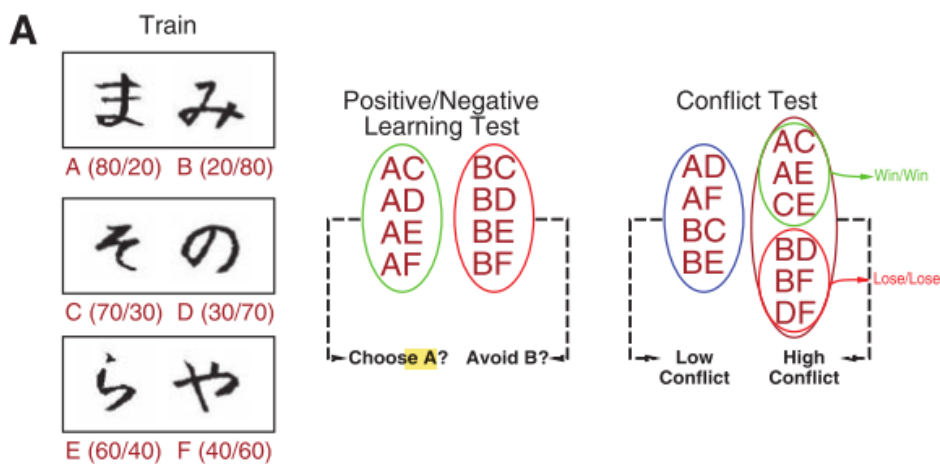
A

Train

ま み

A (80/20) B (20/80)

そ の

C (70/30) D (30/70)

ら や

E (60/40) F (40/60)

Positive/Negative Learning Test

AC
AD
AE
AF

BC
BD
BE
BF

Choose A? Avoid B?

Conflict Test

AD
AF
BC
BE

AC
AE
CE

Win/Win

BD
BF
DF

Lose/Lose

Low Conflict

High Conflict